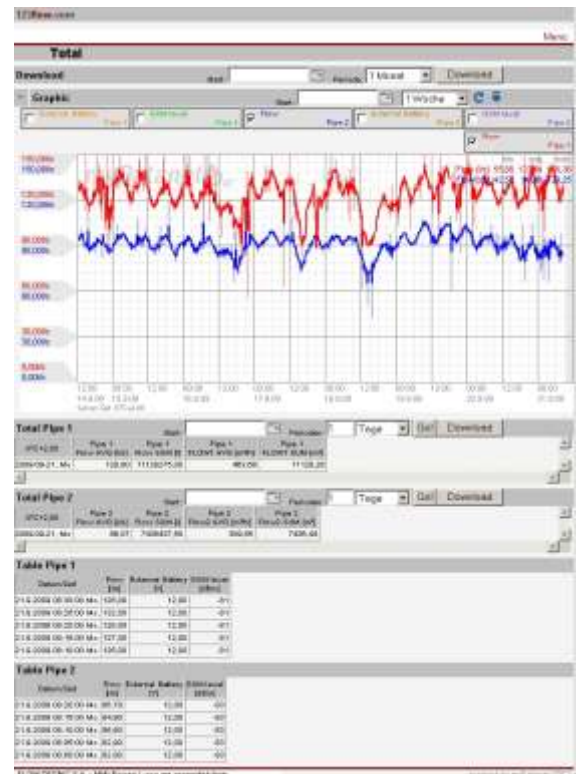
123flow.com

Menu

Total

Download

Start

Periode

1 Monat

Download

Graphic

Start

1 Woche

External Battery Pipe 1

GSM level Pipe 1

Flow Pipe 2

External Battery Pipe 1

GSM level Pipe 1

Flow Pipe 1

150,00l/s

150,00l/s

120,00l/s

120,00l/s

90,00l/s

90,00l/s

60,00l/s

60,00l/s

30,00l/s

30,00l/s

0,00l/s

0,00l/s

Total Pipe 1

Start

Periode

Tage

Go!

Download

UTC+2:00

Pipe 1

Pipe 1

Pipe 1

Pipe 1

2009-06-21, Mo

108,80

111380775,00

465,00

11128,20

Total Pipe 2

Start

Periode

Tage

Go!

Download

UTC+2:00

Pipe 2

Pipe 2

Pipe 2

Pipe 2

2009-06-21, Mo

88,07

7409437,60

330,00

7405,40

Table Pipe 1

| Datum/Zeit | Flow [l/s] | External Battery [V] | GSM level [dBm] |
|---|---|---|---|
| 21.6.2009 08:30:00 Mo | 108,00 | 12,00 | -91 |
| 21.6.2009 08:25:00 Mo | 122,00 | 12,00 | -91 |
| 21.6.2009 08:20:00 Mo | 120,00 | 12,00 | -91 |
| 21.6.2009 08:15:00 Mo | 127,00 | 12,00 | -91 |
| 21.6.2009 08:10:00 Mo | 135,00 | 12,00 | -91 |

Table Pipe 2

| Datum/Zeit | Flow [l/s] | External Battery [V] | GSM level [dBm] |
|---|---|---|---|
| 21.6.2009 08:20:00 Mo | 85,70 | 12,00 | -93 |
| 21.6.2009 08:15:00 Mo | 84,90 | 12,00 | -93 |
| 21.6.2009 08:10:00 Mo | 86,60 | 12,00 | -93 |
| 21.6.2009 08:05:00 Mo | 82,90 | 12,00 | -93 |
| 21.6.2009 08:00:00 Mo | 82,00 | 12,00 | -93 |

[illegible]